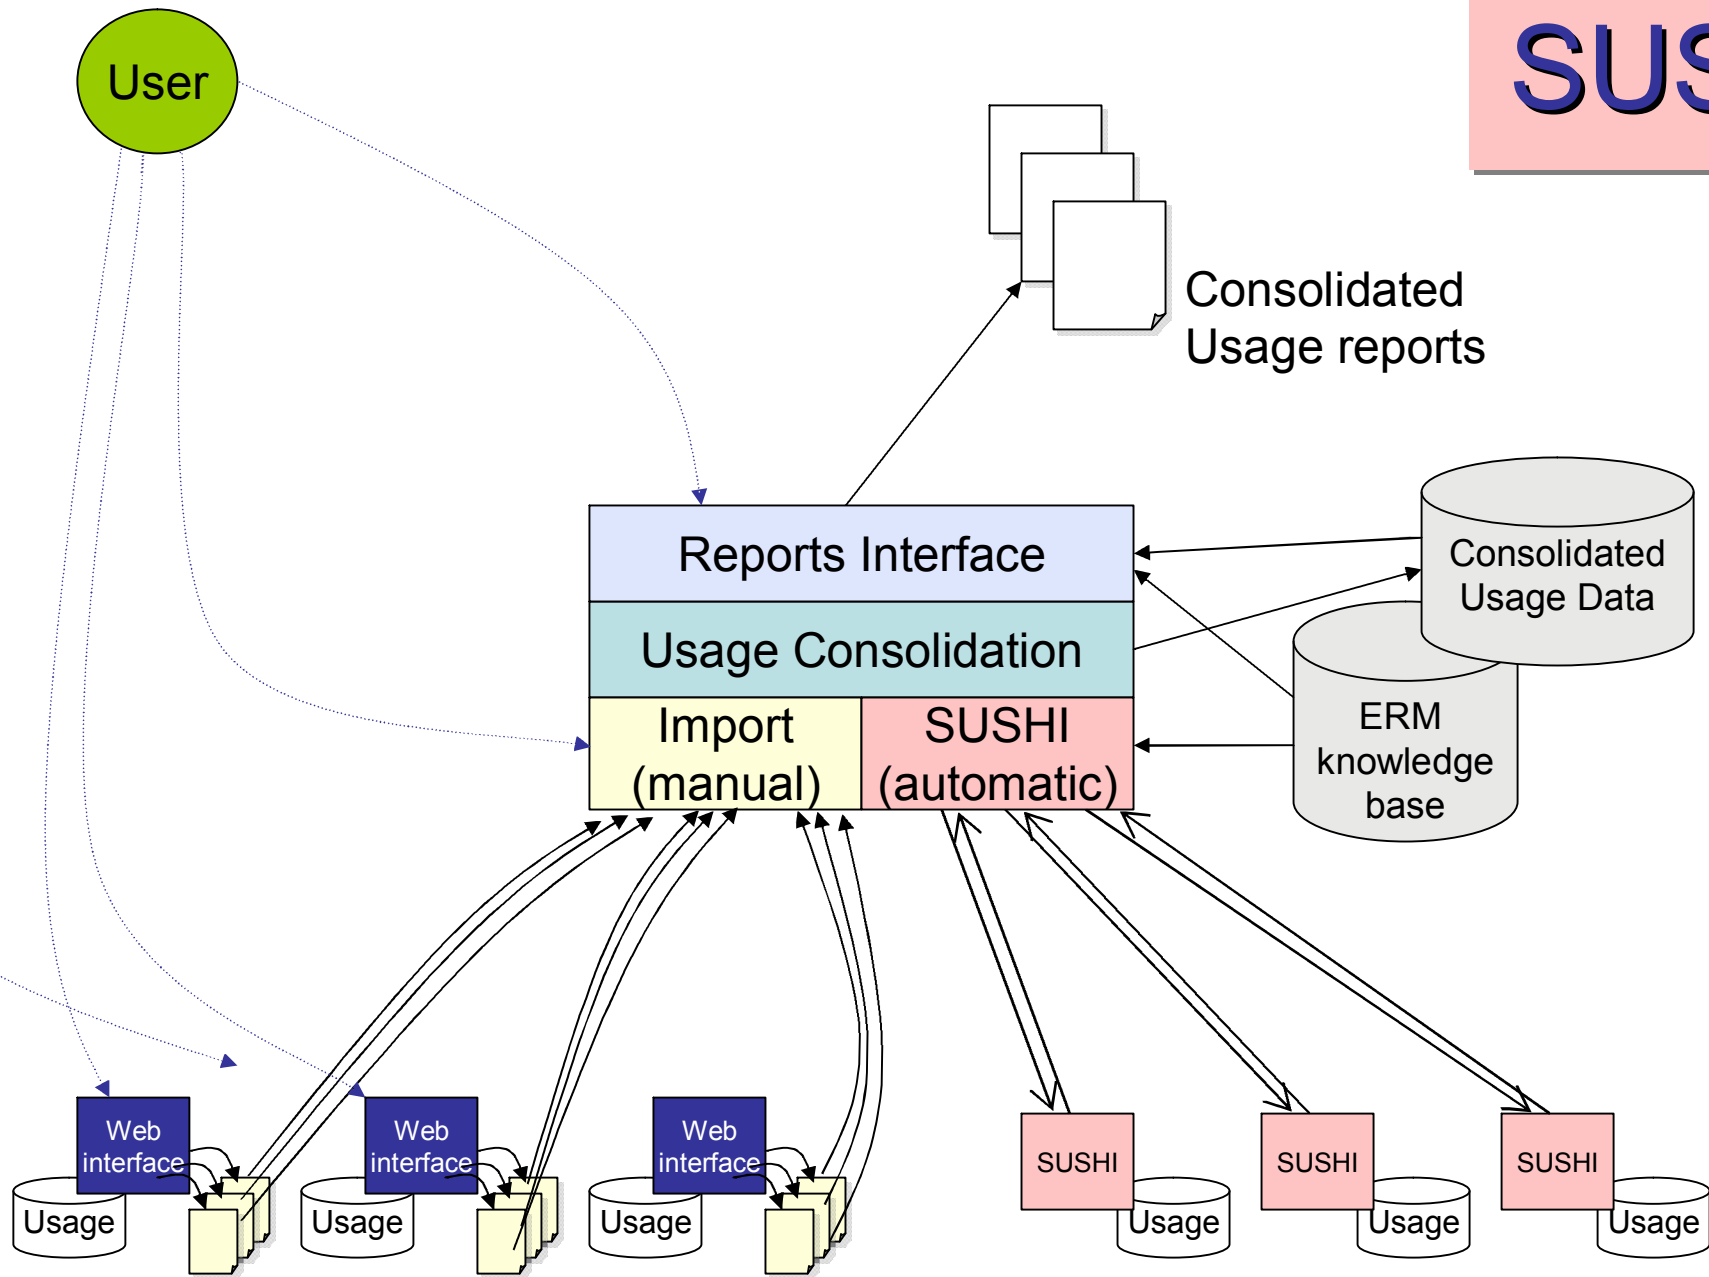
User

SUS

Consolidated Usage reports

Reports Interface

Usage Consolidation

Import (manual)

SUSHI (automatic)

Consolidated Usage Data

ERM knowledge base

Web interface

Usage

Web interface

Usage

Web interface

Usage

SUSHI

Usage

SUSHI

Usage

SUSHI

Usage